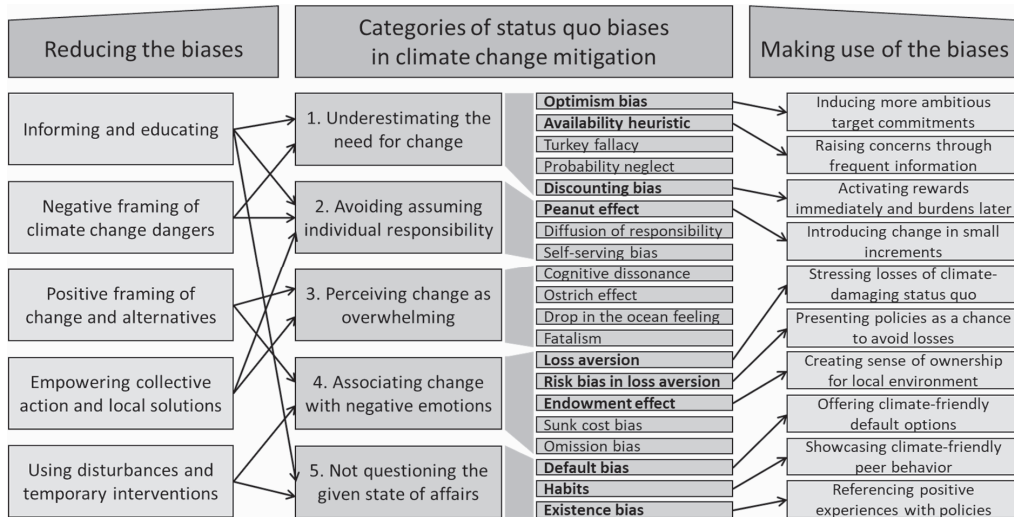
Reducing the biases

Categories of status quo biases in climate change mitigation

Making use of the biases

Informing and educating

Negative framing of climate change dangers

Positive framing of change and alternatives

Empowering collective action and local solutions

Using disturbances and temporary interventions

1. Underestimating the need for change

2. Avoiding assuming individual responsibility

3. Perceiving change as overwhelming

4. Associating change with negative emotions

5. Not questioning the given state of affairs

Optimism bias
Availability heuristic
Turkey fallacy
Probability neglect
Discounting bias
Peanut effect
Diffusion of responsibility
Self-serving bias
Cognitive dissonance
Ostrich effect
Drop in the ocean feeling
Fatalism
Loss aversion
Risk bias in loss aversion
Endowment effect
Sunk cost bias
Omission bias
Default bias
Habits
Existence bias

Inducing more ambitious target commitments

Raising concerns through frequent information

Activating rewards immediately and burdens later

Introducing change in small increments

Stressing losses of climate-damaging status quo

Presenting policies as a chance to avoid losses

Creating sense of ownership for local environment

Offering climate-friendly default options

Showcasing climate-friendly peer behavior

Referencing positive experiences with policies